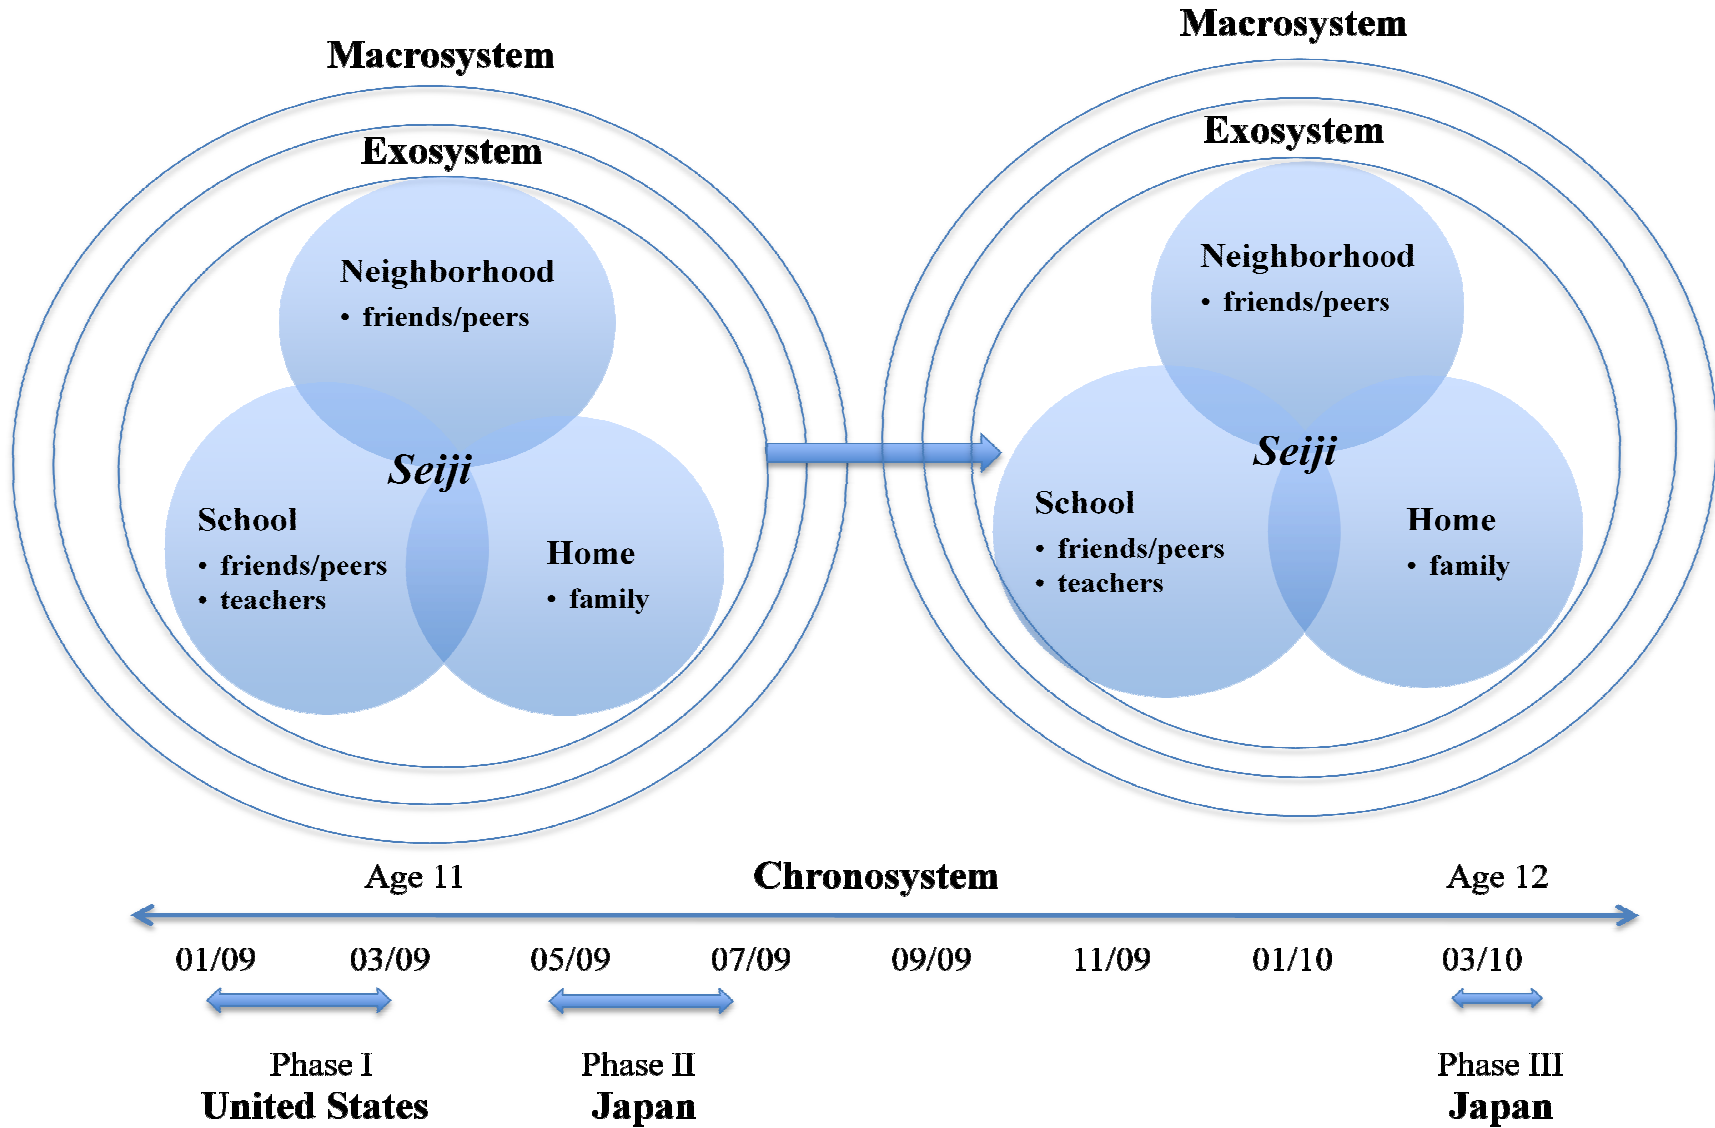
Macrosystem

Exosystem

Neighborhood
• friends/peers

Seiji

School
• friends/peers
• teachers

Home
• family

Macrosystem

Exosystem

Neighborhood
• friends/peers

Seiji

School
• friends/peers
• teachers

Home
• family

Age 11

Chronosystem

Age 12

01/09 03/09 05/09 07/09 09/09 11/09 01/10 03/10

Phase I
United States

Phase II
Japan

Phase III
Japan